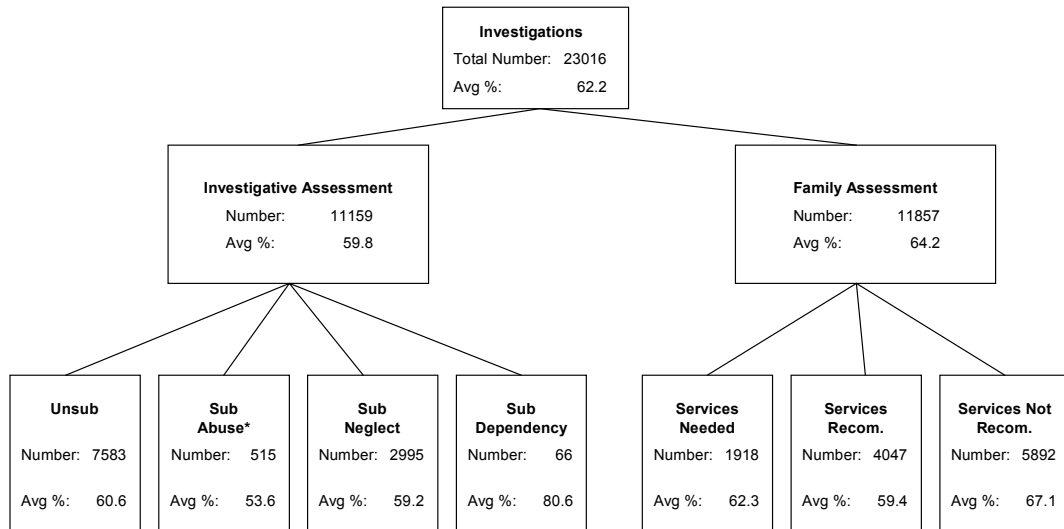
Investigations
Total Number: 23016
Avg %: 62.2

Investigative Assessment
Number: 11159
Avg %: 59.8

Family Assessment
Number: 11857
Avg %: 64.2

Unsub
Number: 7583
Avg %: 60.6

Sub Abuse*
Number: 515
Avg %: 53.6

Sub Neglect
Number: 2995
Avg %: 59.2

Sub Dependency
Number: 66
Avg %: 80.6

Services Needed
Number: 1918
Avg %: 62.3

Services Recom.
Number: 4047
Avg %: 59.4

Services Not Recom.
Number: 5892
Avg %: 67.1